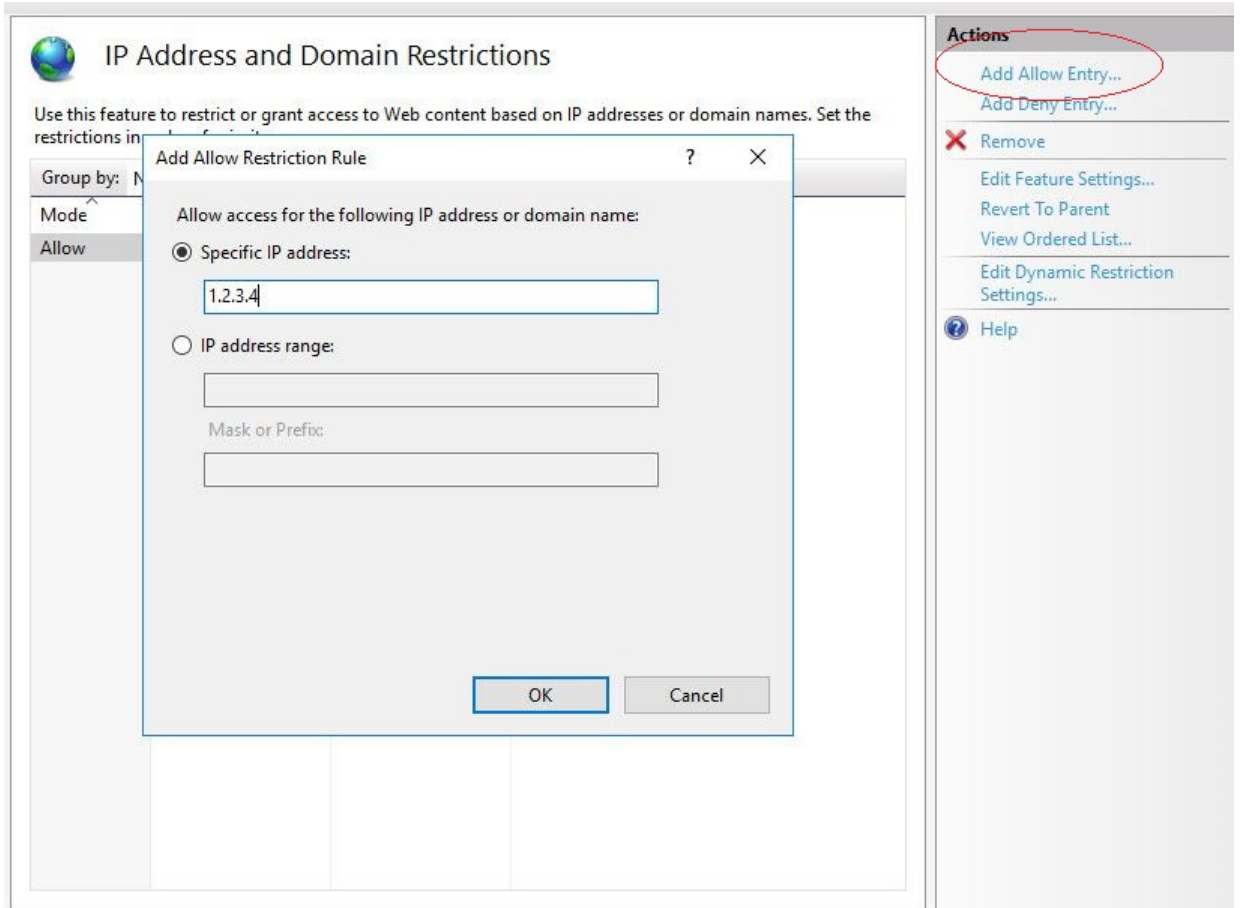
IP Address and Domain Restrictions

Use this feature to restrict or grant access to Web content based on IP addresses or domain names. Set the restrictions in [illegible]

Group by: N

Mode

Allow

Add Allow Restriction Rule

?

×

Allow access for the following IP address or domain name:

Specific IP address:

1.2.3.4

IP address range:

Mask or Prefix:

OK

Cancel

Actions

Add Allow Entry...

Add Deny Entry...

Remove

Edit Feature Settings...

Revert To Parent

View Ordered List...

Edit Dynamic Restriction Settings...

Help